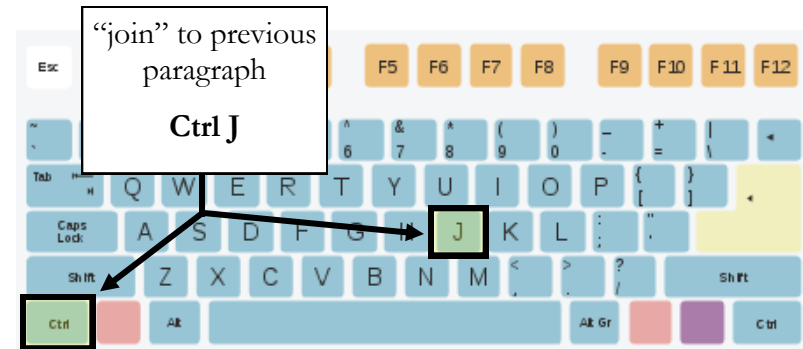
“join” to previous paragraph

Ctrl J

Esc F5 F6 F7 F8 F9 F10 F11 F12

~ ` ^ 6 & 7 * 8 ( 9 ) 0 _ - + = | \

Tab Q W E R T Y U I O P { [ } ]

Caps Lock A S D F G H J K L : ; " '

Shift Z X C V B N M < , > . ? / Shift

Ctrl Alt Alt Gr Ctrl